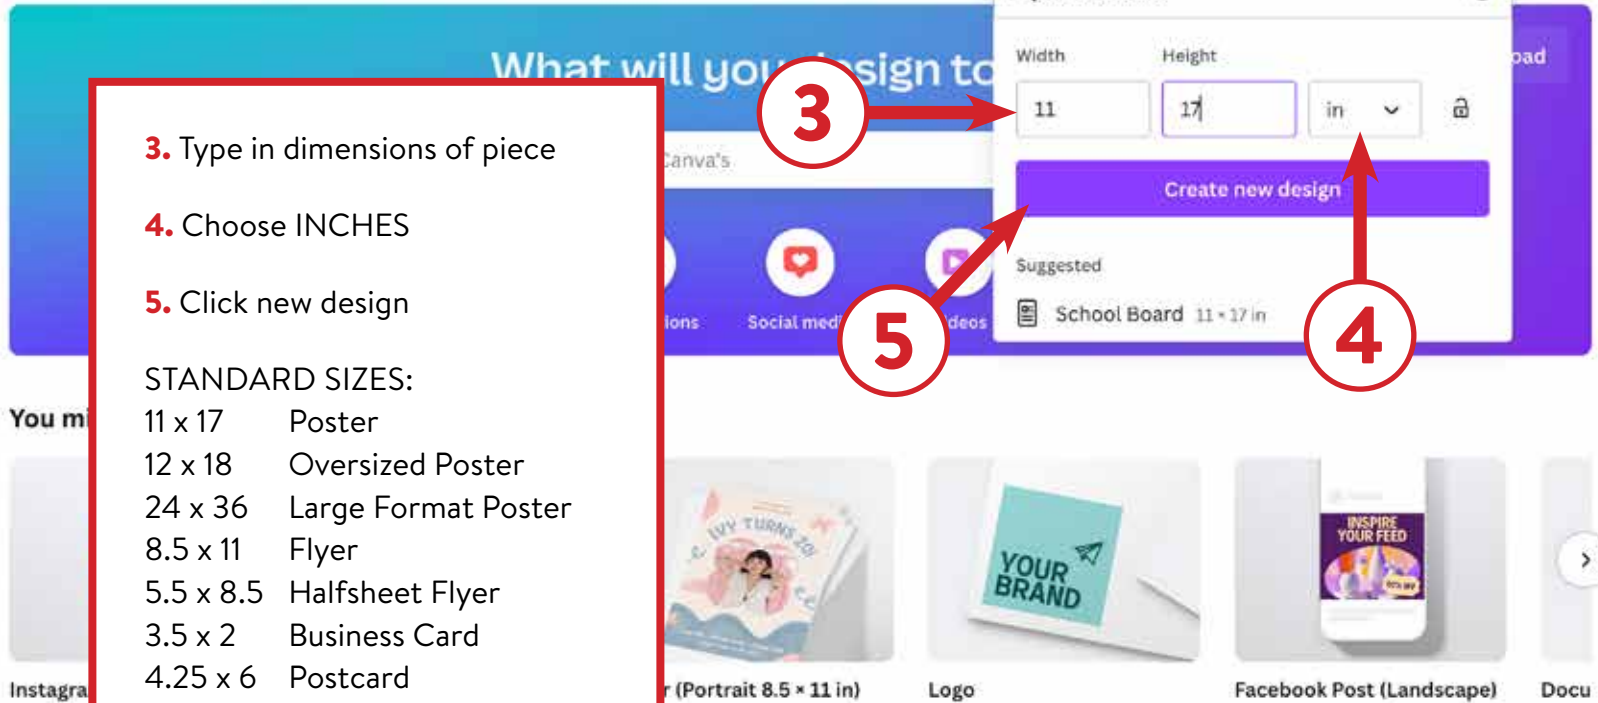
What will you design to

Width
Height
11
17
in
Create new design
Suggested
School Board 11 × 17 in

oad

Canva's

ions
Social med
deos

3
4
5

3. Type in dimensions of piece

4. Choose INCHES

5. Click new design

STANDARD SIZES:
11 x 17 Poster
12 x 18 Oversized Poster
24 x 36 Large Format Poster
8.5 x 11 Flyer
5.5 x 8.5 Halfsheet Flyer
3.5 x 2 Business Card
4.25 x 6 Postcard

You mi

IVY TURNS 20!

YOUR BRAND

INSPIRE YOUR FEED

Instagra
r (Portrait 8.5 × 11 in)
Logo
Facebook Post (Landscape)
Docu